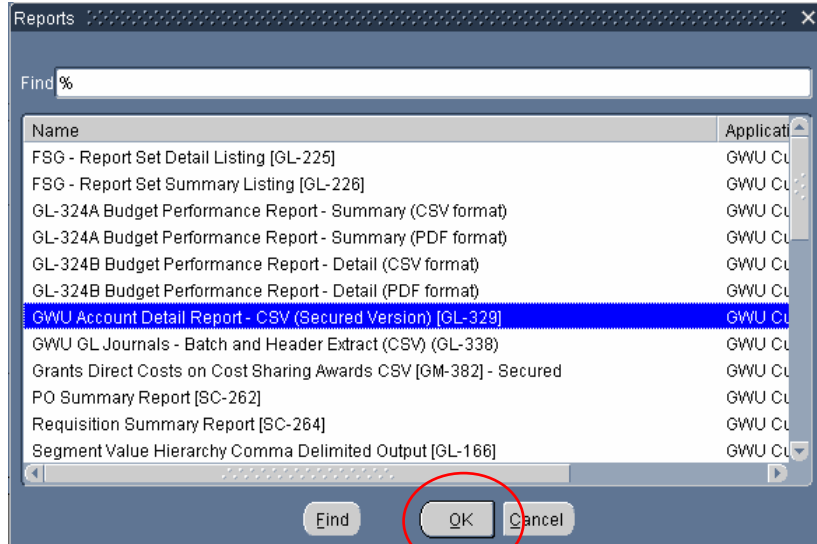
Reports

Find %

| Name | Applicati |
|---|---|
| FSG - Report Set Detail Listing [GL-225] | GWU Cu |
| FSG - Report Set Summary Listing [GL-226] | GWU Cu |
| GL-324A Budget Performance Report - Summary (CSV format) | GWU Cu |
| GL-324A Budget Performance Report - Summary (PDF format) | GWU Cu |
| GL-324B Budget Performance Report - Detail (CSV format) | GWU Cu |
| GL-324B Budget Performance Report - Detail (PDF format) | GWU Cu |
| GWU Account Detail Report - CSV (Secured Version) [GL-329] | GWU Cu |
| GWU GL Journals - Batch and Header Extract (CSV) (GL-338) | GWU Cu |
| Grants Direct Costs on Cost Sharing Awards CSV [GM-382] - Secured | GWU Cu |
| PO Summary Report [SC-262] | GWU Cu |
| Requisition Summary Report [SC-264] | GWU Cu |
| Segment Value Hierarchy Comma Delimited Output [GL-166] | GWU Cu |

Find OK Cancel